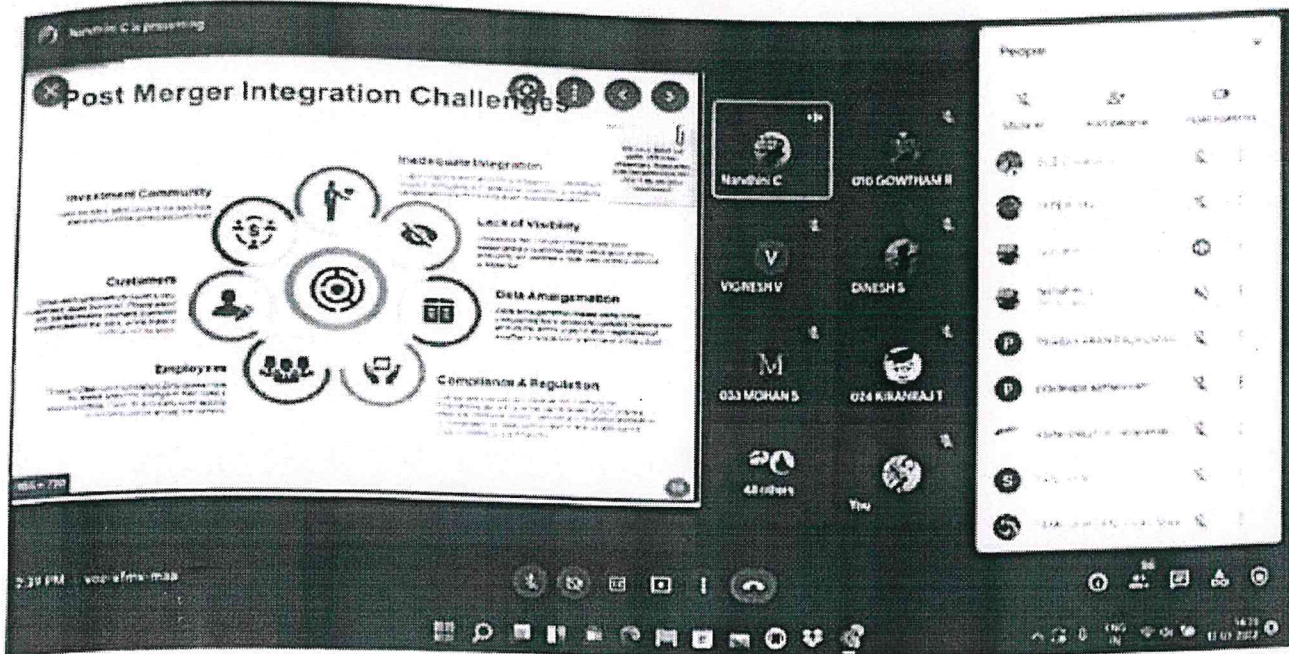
Nandhini C is presenting

Post Merger Integration Challenges

Inadequate Integration
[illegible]

Investment Community
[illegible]

Lack of Visibility
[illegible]

Customers
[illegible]

Data Amalgamation
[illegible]

Employees
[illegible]

Compliance & Regulation
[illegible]

Nandhini C
010 GOWTHAM R
VIGNESH V
DINESH S
033 MOHAN S
024 KIRANRAJ T
48 others
You

People

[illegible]

2:39 PM | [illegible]